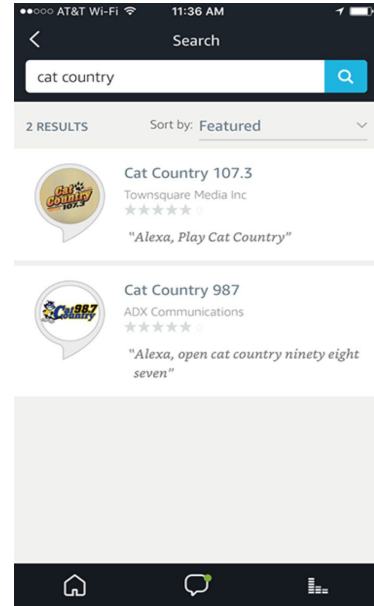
●●○○○ AT&T Wi-Fi 11:36 AM

Search

cat country

2 RESULTS

Sort by: Featured

Cat Country 107.3

Cat Country 107.3

Townsquare Media Inc

"Alexa, Play Cat Country"

Cat 98.7 Country

Cat Country 987

ADX Communications

"Alexa, open cat country ninety eight seven"